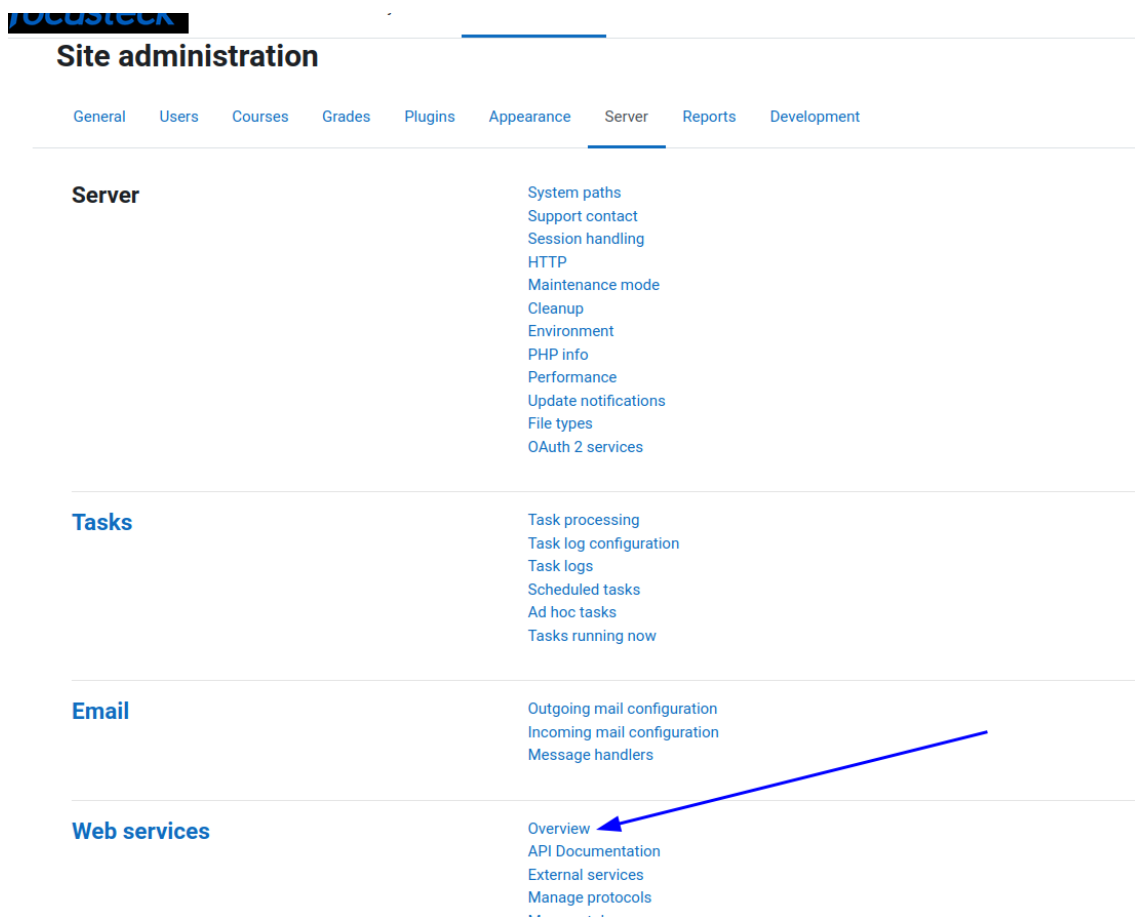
/ocusteck

Site administration

General Users Courses Grades Plugins Appearance Server Reports Development

Server

System paths
Support contact
Session handling
HTTP
Maintenance mode
Cleanup
Environment
PHP info
Performance
Update notifications
File types
OAuth 2 services

Tasks

Task processing
Task log configuration
Task logs
Scheduled tasks
Ad hoc tasks
Tasks running now

Email

Outgoing mail configuration
Incoming mail configuration
Message handlers

Web services

Overview
API Documentation
External services
Manage protocols
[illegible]